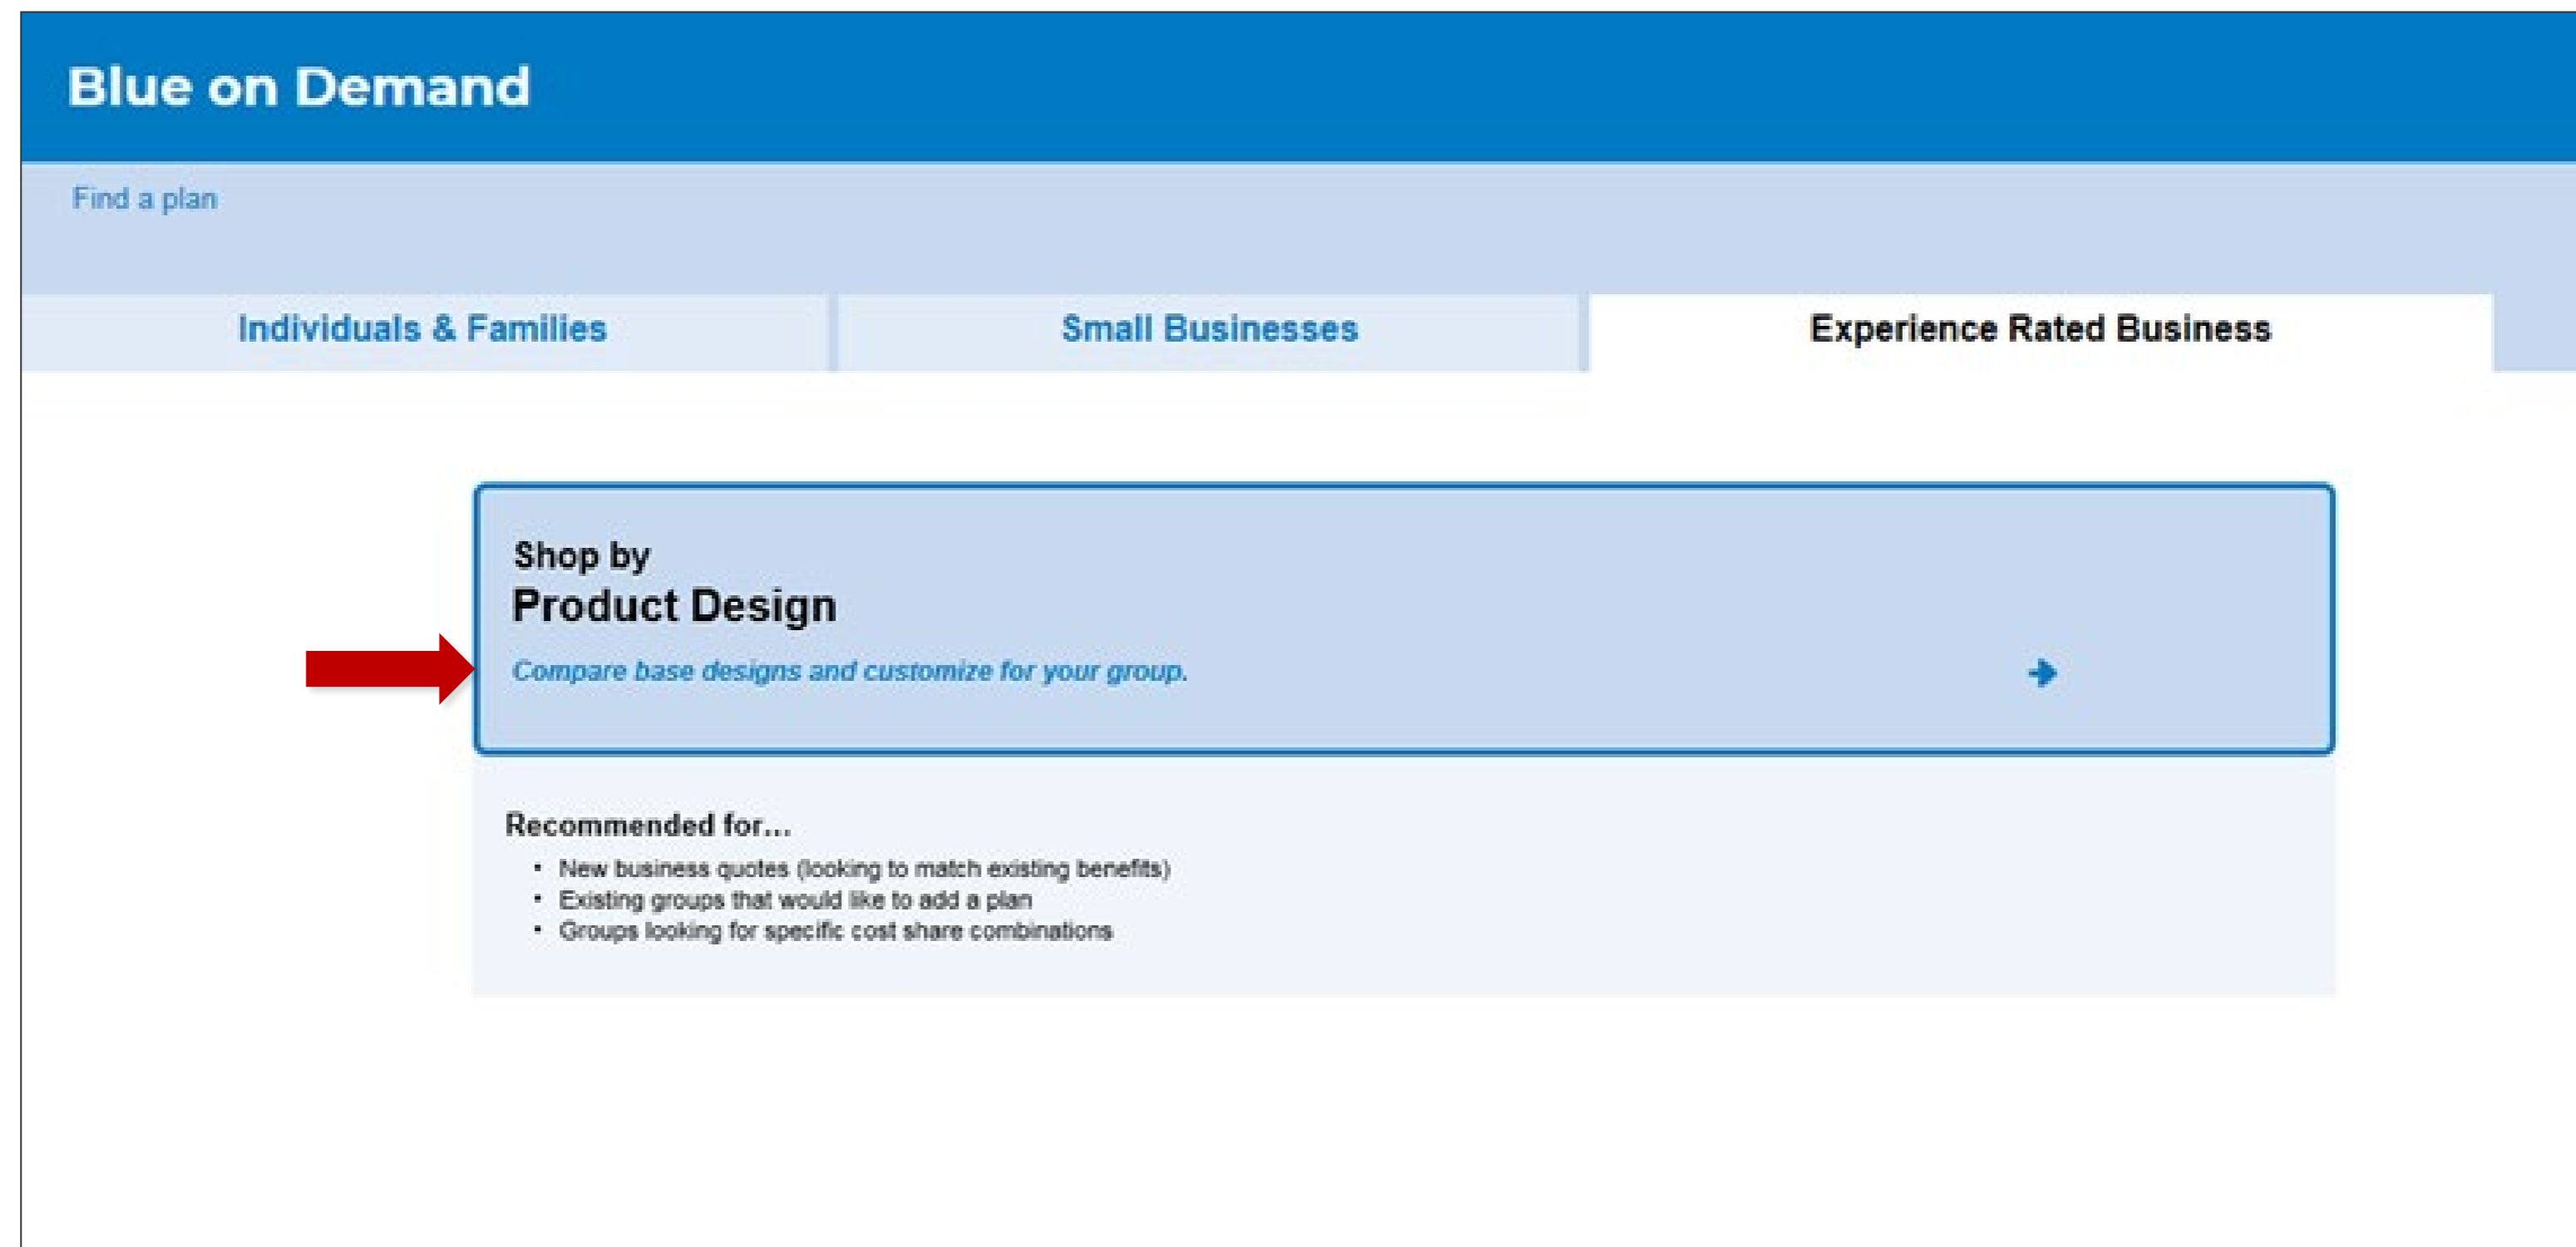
Blue on Demand

Find a plan

Individuals & Families

Small Businesses

Experience Rated Business

Shop by
Product Design

Compare base designs and customize for your group.

Recommended for...

- New business quotes (looking to match existing benefits)
- Existing groups that would like to add a plan
- Groups looking for specific cost share combinations